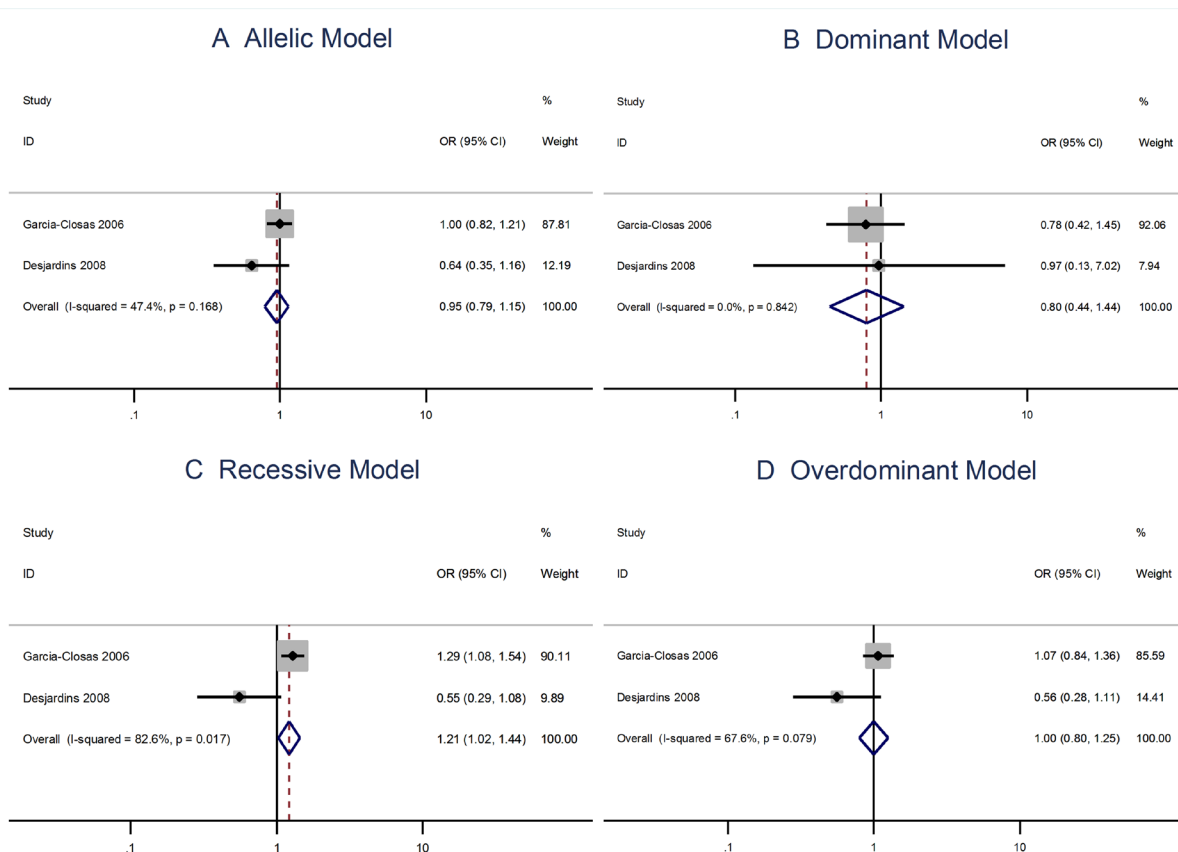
A Allelic Model

| Study ID | OR (95% CI) | % Weight |
|---|---|---|
| Garcia-Closas 2006 | 1.00 (0.82, 1.21) | 87.81 |
| Desjardins 2008 | 0.64 (0.35, 1.16) | 12.19 |
| Overall (I-squared = 47.4%, p = 0.168) | 0.95 (0.79, 1.15) | 100.00 |

.1 1 10

B Dominant Model

| Study ID | OR (95% CI) | % Weight |
|---|---|---|
| Garcia-Closas 2006 | 0.78 (0.42, 1.45) | 92.06 |
| Desjardins 2008 | 0.97 (0.13, 7.02) | 7.94 |
| Overall (I-squared = 0.0%, p = 0.842) | 0.80 (0.44, 1.44) | 100.00 |

.1 1 10

C Recessive Model

| Study ID | OR (95% CI) | % Weight |
|---|---|---|
| Garcia-Closas 2006 | 1.29 (1.08, 1.54) | 90.11 |
| Desjardins 2008 | 0.55 (0.29, 1.08) | 9.89 |
| Overall (I-squared = 82.6%, p = 0.017) | 1.21 (1.02, 1.44) | 100.00 |

.1 1 10

D Overdominant Model

| Study ID | OR (95% CI) | % Weight |
|---|---|---|
| Garcia-Closas 2006 | 1.07 (0.84, 1.36) | 85.59 |
| Desjardins 2008 | 0.56 (0.28, 1.11) | 14.41 |
| Overall (I-squared = 67.6%, p = 0.079) | 1.00 (0.80, 1.25) | 100.00 |

.1 1 10